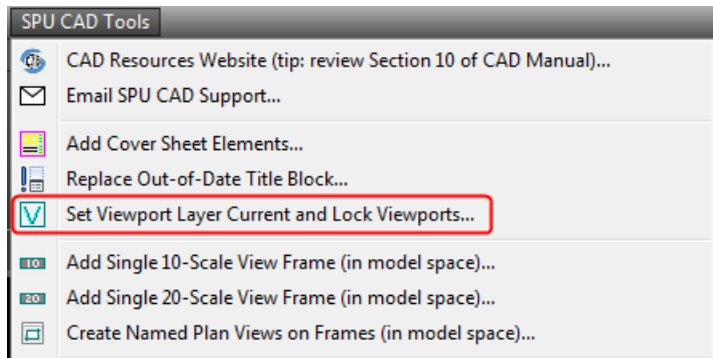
SPU CAD Tools

CAD Resources Website (tip: review Section 10 of CAD Manual)...

Email SPU CAD Support...

Add Cover Sheet Elements...

Replace Out-of-Date Title Block...

V Set Viewport Layer Current and Lock Viewports...

10 Add Single 10-Scale View Frame (in model space)...

20 Add Single 20-Scale View Frame (in model space)...

Create Named Plan Views on Frames (in model space)...